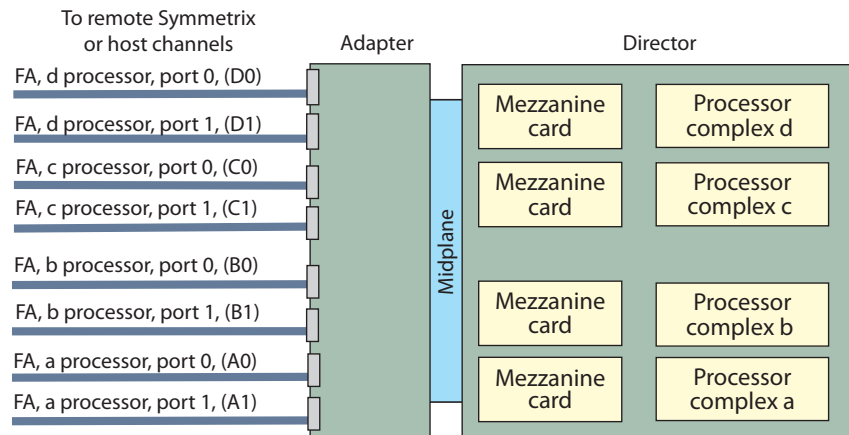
To remote Symmetrix or host channels

Adapter

Director

FA, d processor, port 0, (D0)

FA, d processor, port 1, (D1)

FA, c processor, port 0, (C0)

FA, c processor, port 1, (C1)

FA, b processor, port 0, (B0)

FA, b processor, port 1, (B1)

FA, a processor, port 0, (A0)

FA, a processor, port 1, (A1)

Midplane

Mezzanine card

Processor complex d

Mezzanine card

Processor complex c

Mezzanine card

Processor complex b

Mezzanine card

Processor complex a